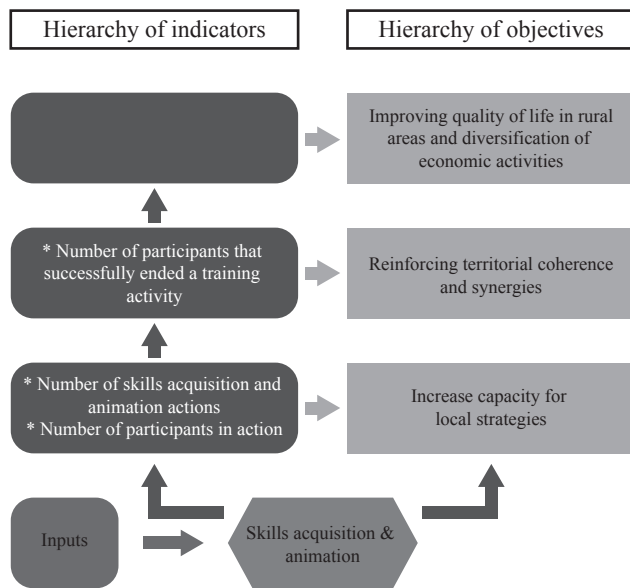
Hierarchy of indicators

Hierarchy of objectives

Improving quality of life in rural areas and diversification of economic activities

* Number of participants that successfully ended a training activity

Reinforcing territorial coherence and synergies

* Number of skills acquisition and animation actions
* Number of participants in action

Increase capacity for local strategies

Inputs

Skills acquisition & animation